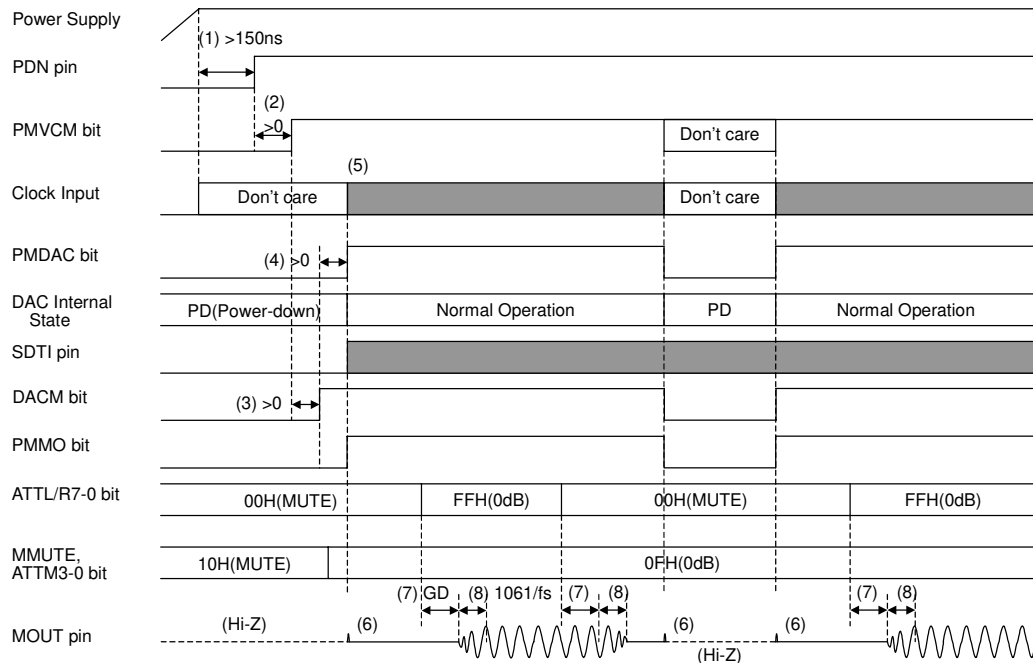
Power Supply

(1) >150ns

PDN pin

(2)

>0

PMVCM bit

Don't care

(5)

Clock Input

Don't care

Don't care

PMDAC bit

(4) >0

DAC Internal State

PD(Power-down)

Normal Operation

PD

Normal Operation

SDTI pin

DACM bit

(3) >0

PMMO bit

ATTL/R7-0 bit

00H(MUTE)

FFH(0dB)

00H(MUTE)

FFH(0dB)

MMUTE, ATTM3-0 bit

10H(MUTE)

0FH(0dB)

(7) GD

(8) 1061/fs

(7)

(8)

(7)

(8)

MOUT pin

(Hi-Z)

(6)

(6)

(6)

(Hi-Z)